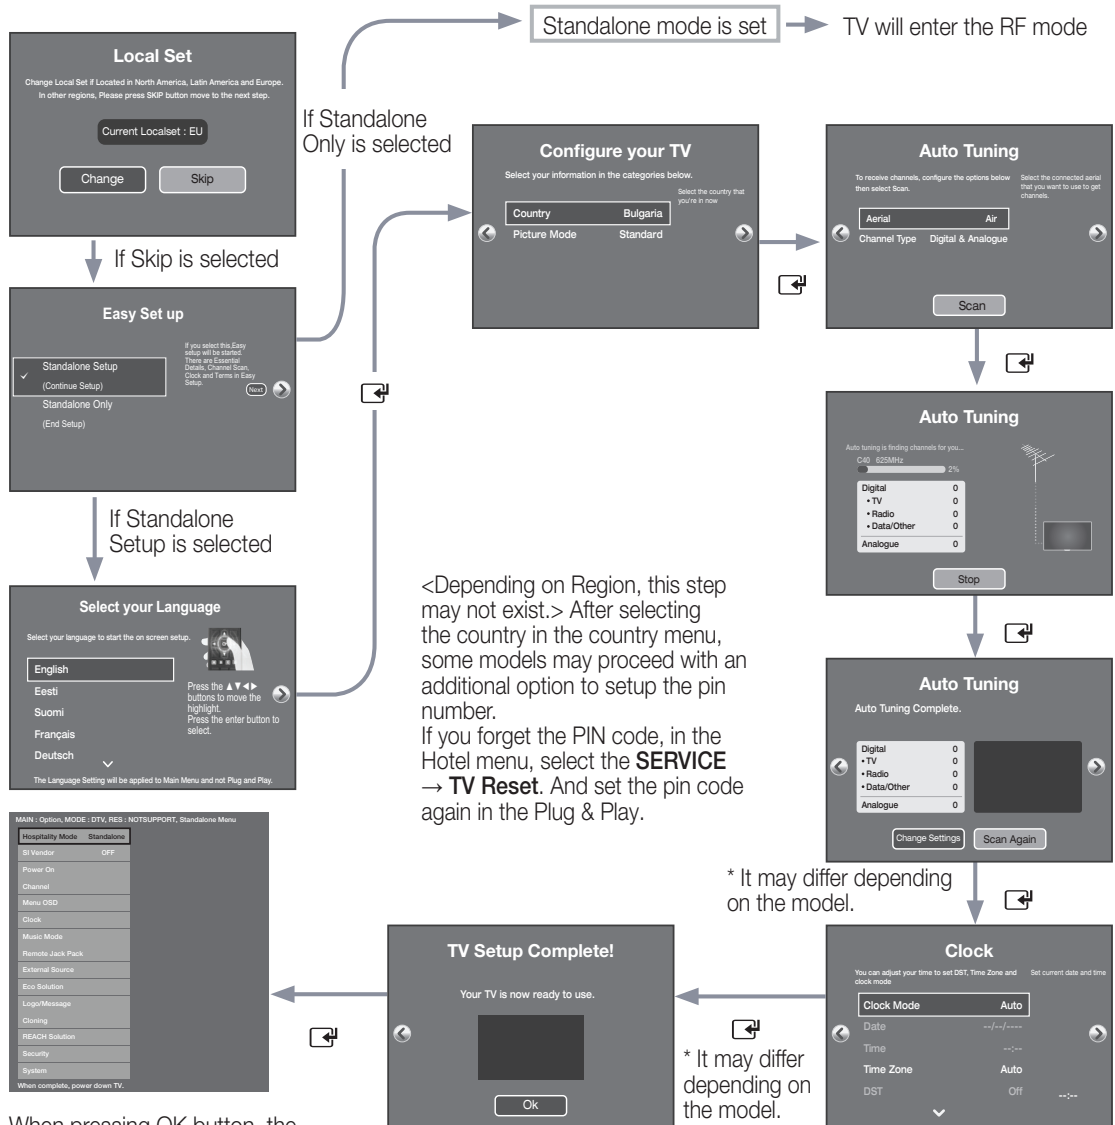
Local Set

Change Local Set if Located in North America, Latin America and Europe. In other regions, Please press SKIP button move to the next step.

Current Localset : EU

Change Skip

If Skip is selected

Easy Set up

Standalone Setup
(Continue Setup)
Standalone Only
(End Setup)

If you select this,Easy setup will be started. There are Essential Details, Channel Scan, Clock and Terms in Easy Setup.

Next

If Standalone Setup is selected

Select your Language

Select your language to start the on screen setup.

English
Eesti
Suomi
Français
Deutsch

Press the ▲▼◄► buttons to move the highlight. Press the enter button to select.

The Language Setting will be applied to Main Menu and not Plug and Play.

MAIN : Option, MODE : DTV, RES : NOTSUPPORT, Standalone Menu

| Hospitality Mode | Standalone |
|---|---|
| SI Vendor | OFF |
| Power On | |
| Channel | |
| Menu OSD | |
| Clock | |
| Music Mode | |
| Remote Jack Pack | |
| External Source | |
| Eco Solution | |
| Logo/Message | |
| Cloning | |
| REACH Solution | |
| Security | |
| System | |

When complete, power down TV.

When pressing OK button, the

Standalone mode is set → TV will enter the RF mode

If Standalone Only is selected

Configure your TV

Select your information in the categories below.

Select the country that you're in now

Country Bulgaria
Picture Mode Standard

Auto Tuning

To receive channels, configure the options below then select Scan.

Select the connected aerial that you want to use to get channels.

Aerial Air
Channel Type Digital & Analogue

Scan

Auto Tuning

Auto tuning is finding channels for you...
C40 625MHz
2%

| Digital | 0 |
|---|---|
| • TV | 0 |
| • Radio | 0 |
| • Data/Other | 0 |
| Analogue | 0 |

Stop

<Depending on Region, this step may not exist.> After selecting the country in the country menu, some models may proceed with an additional option to setup the pin number.
If you forget the PIN code, in the Hotel menu, select the SERVICE → TV Reset. And set the pin code again in the Plug & Play.

Auto Tuning

Auto Tuning Complete.

| Digital | 0 |
|---|---|
| • TV | 0 |
| • Radio | 0 |
| • Data/Other | 0 |
| Analogue | 0 |

Change Settings Scan Again

* It may differ depending on the model.

Clock

You can adjust your time to set DST, Time Zone and clock mode

Set current date and time

Clock Mode Auto
Date --/--/----
Time --:--
Time Zone Auto
DST Off
--:--

* It may differ depending on the model.

TV Setup Complete!

Your TV is now ready to use.

Ok